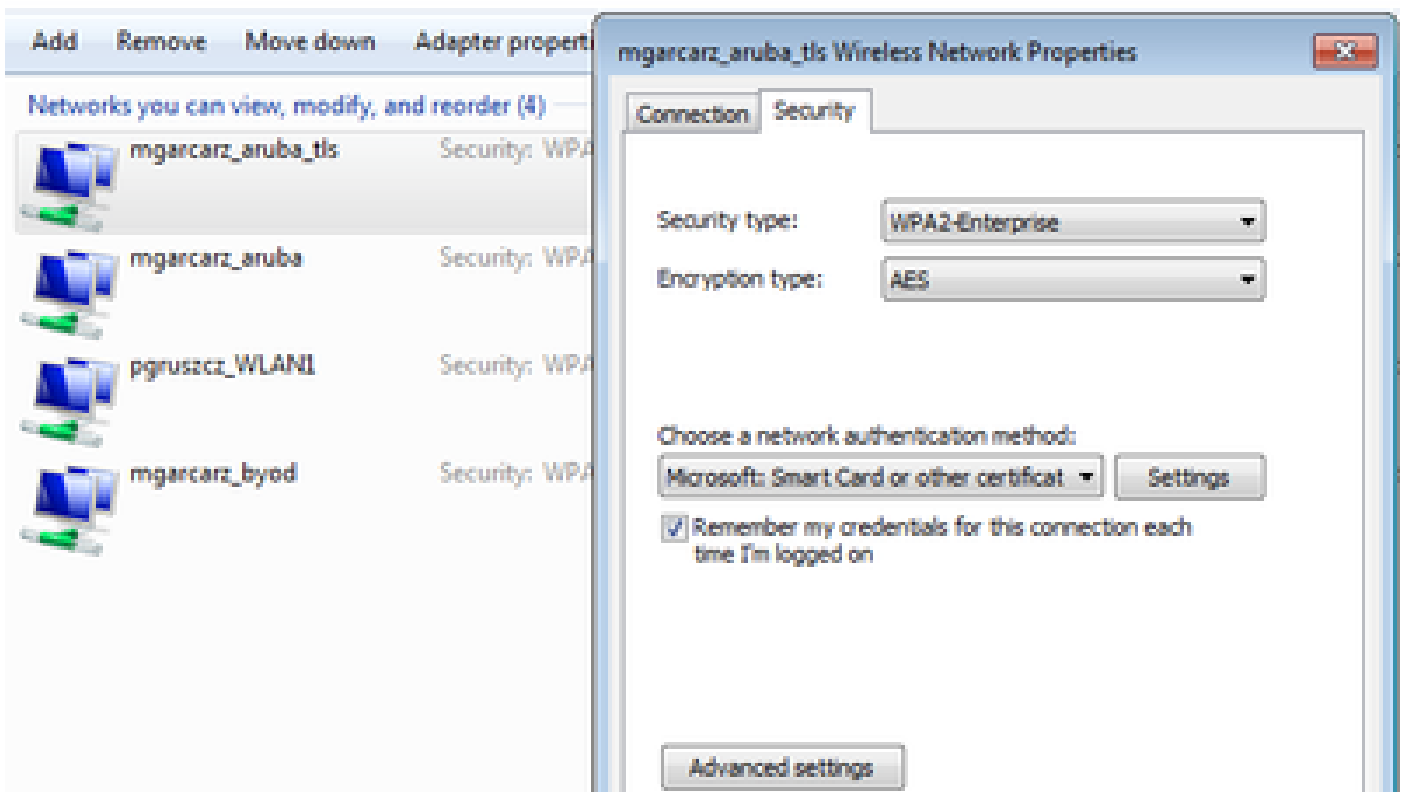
Add Remove Move down Adapter properti

Networks you can view, modify, and reorder (4)

mgarcarz_aruba_tls Security: WPA

mgarcarz_aruba Security: WPA

pgruszcz_WLAN1 Security: WPA

mgarcarz_byod Security: WPA

mgarcarz_aruba_tls Wireless Network Properties

Connection Security

Security type: WPA2-Enterprise

Encryption type: AES

Choose a network authentication method:

Microsoft: Smart Card or other certificat Settings

Remember my credentials for this connection each time I'm logged on

Advanced settings